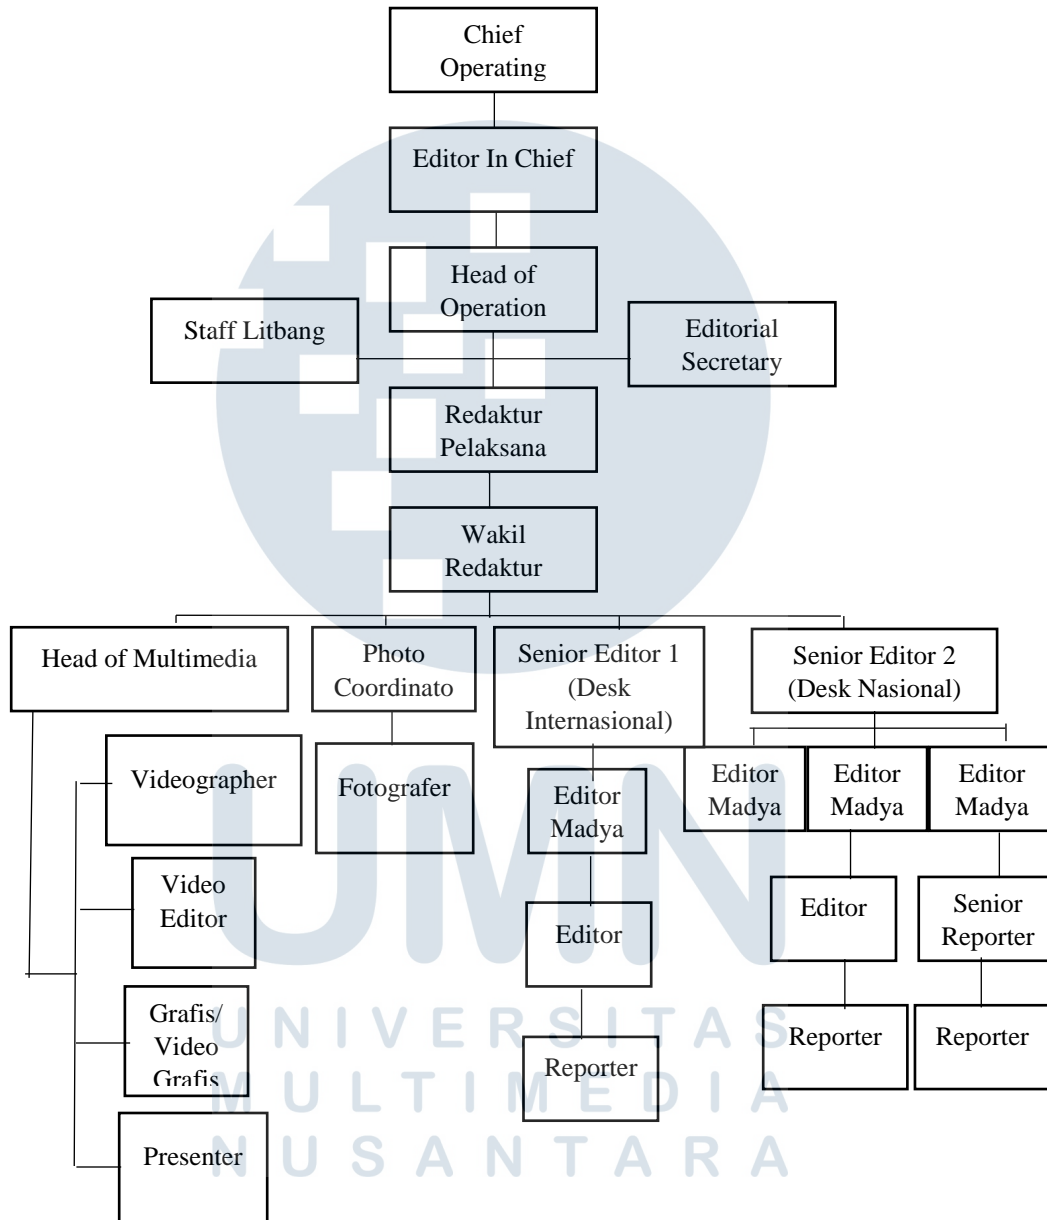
Chief Operating

Editor In Chief

Head of Operation

Staff Litbang

Editorial Secretary

Redaktur Pelaksana

Wakil Redaktur

Head of Multimedia

Photo Coordinato

Senior Editor 1 (Desk Internasional)

Senior Editor 2 (Desk Nasional)

Videographer

Fotografer

Editor Madya

Editor Madya

Editor Madya

Editor Madya

Video Editor

Editor

Editor

Senior Reporter

Grafis/ Video Grafis

Reporter

Reporter

Reporter

Presenter

UNIVERSITAS
MULTIMEDIA
NUSANTARA